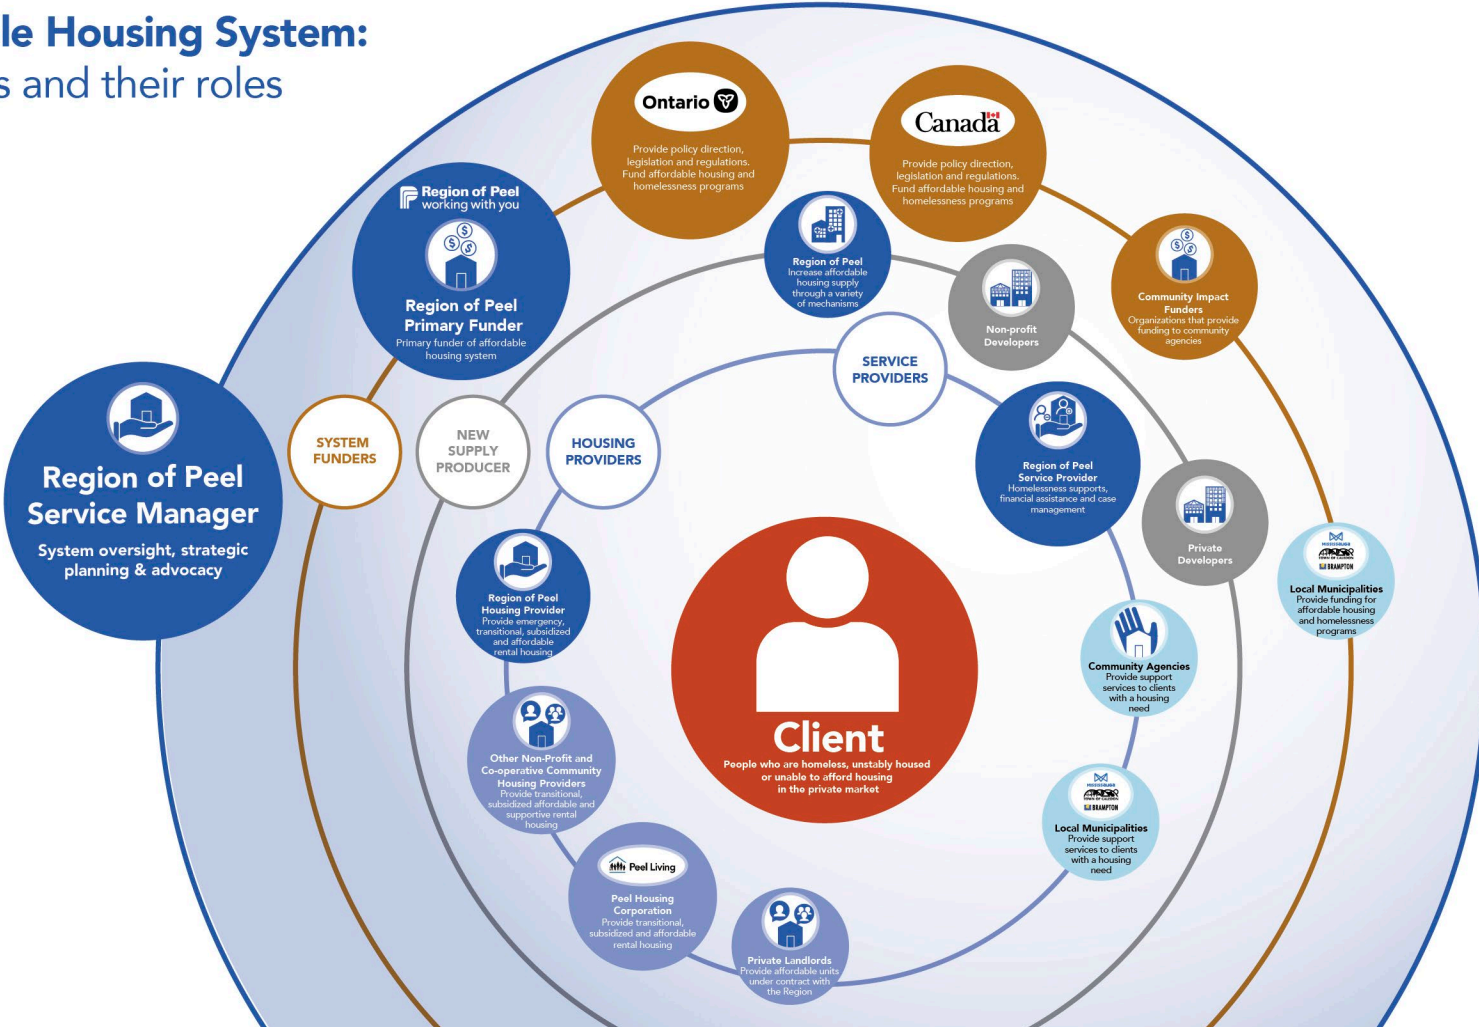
le Housing System:
s and their roles

Ontario
Provide policy direction, legislation and regulations. Fund affordable housing and homelessness programs

Canada
Provide policy direction, legislation and regulations. Fund affordable housing and homelessness programs

Region of Peel working with you
Region of Peel Primary Funder
Primary funder of affordable housing system

Region of Peel
Increase affordable housing supply through a variety of mechanisms

Non-profit Developers

Community Impact Funders
Organizations that provide funding to community agencies

SERVICE PROVIDERS

Region of Peel Service Manager
System oversight, strategic planning & advocacy

SYSTEM FUNDERS

NEW SUPPLY PRODUCER

HOUSING PROVIDERS

Region of Peel Service Provider
Homelessness supports, financial assistance and case management

Private Developers

Local Municipalities
Provide funding for affordable housing and homelessness programs

Region of Peel Housing Provider
Provide emergency, transitional, subsidized and affordable rental housing

Client
People who are homeless, unstably housed or unable to afford housing in the private market

Community Agencies
Provide support services to clients with a housing need

Other Non-Profit and Co-operative Community Housing Providers
Provide transitional, subsidized affordable and supportive rental housing

Local Municipalities
Provide support services to clients with a housing need

Peel Living
Peel Housing Corporation
Provide transitional, subsidized and affordable rental housing

Private Landlords
Provide affordable units under contract with the Region